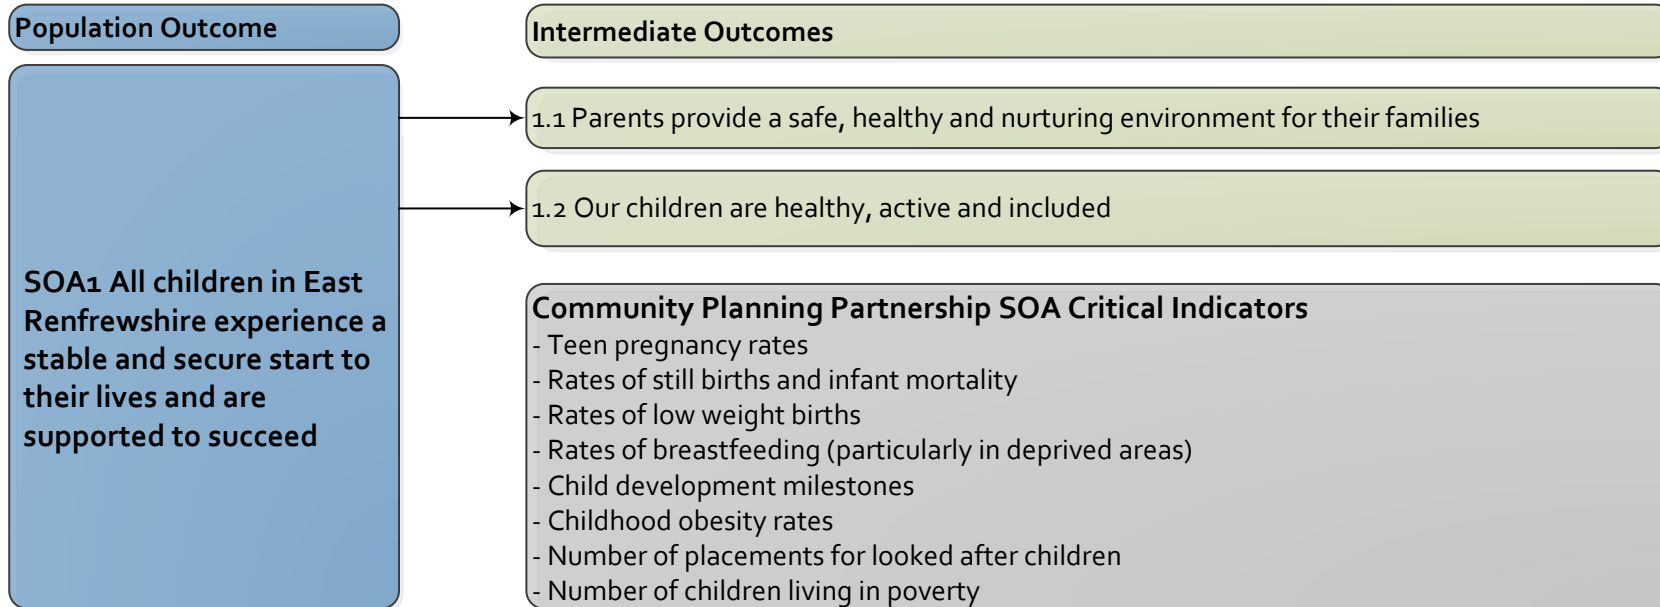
Population Outcome

SOA1 All children in East Renfrewshire experience a stable and secure start to their lives and are supported to succeed

Intermediate Outcomes

1.1 Parents provide a safe, healthy and nurturing environment for their families

1.2 Our children are healthy, active and included

Community Planning Partnership SOA Critical Indicators
- Teen pregnancy rates
- Rates of still births and infant mortality
- Rates of low weight births
- Rates of breastfeeding (particularly in deprived areas)
- Child development milestones
- Childhood obesity rates
- Number of placements for looked after children
- Number of children living in poverty